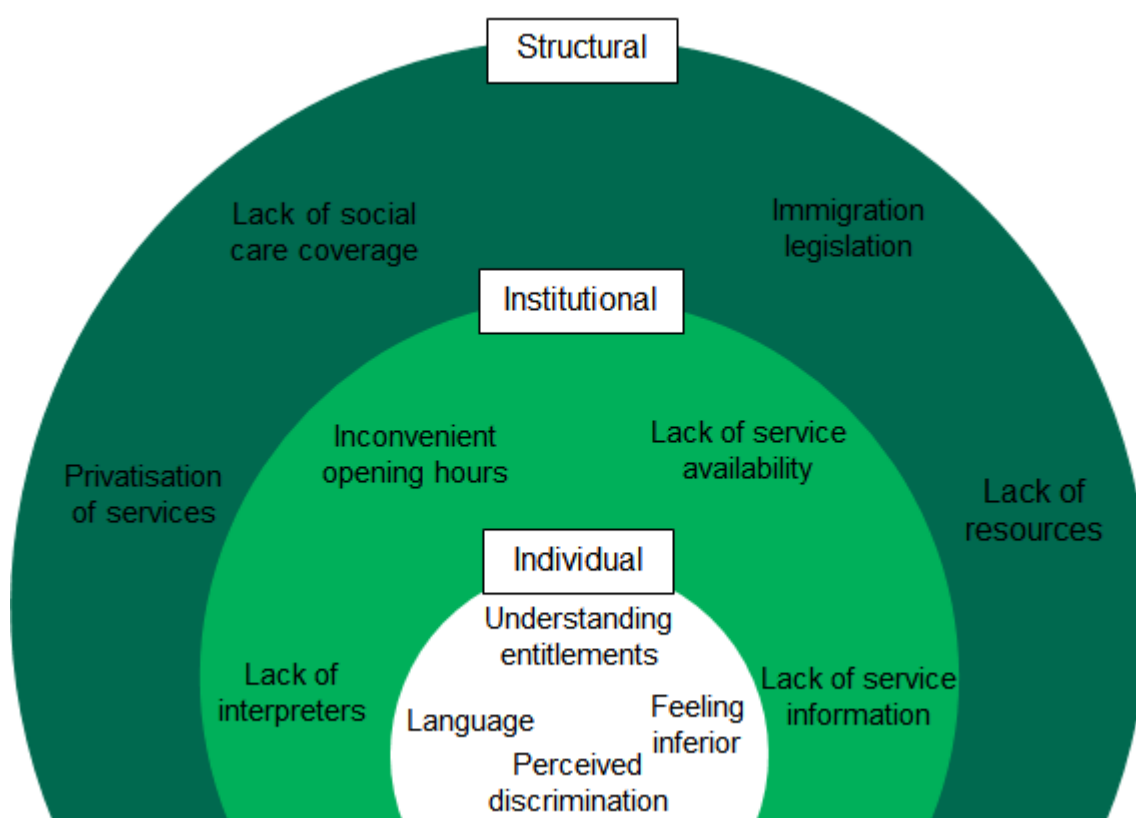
Structural

Lack of social care coverage

Immigration legislation

Institutional

Privatisation of services

Inconvenient opening hours

Lack of service availability

Lack of resources

Individual

Understanding entitlements

Lack of interpreters

Language

Feeling inferior

Lack of service information

Perceived discrimination